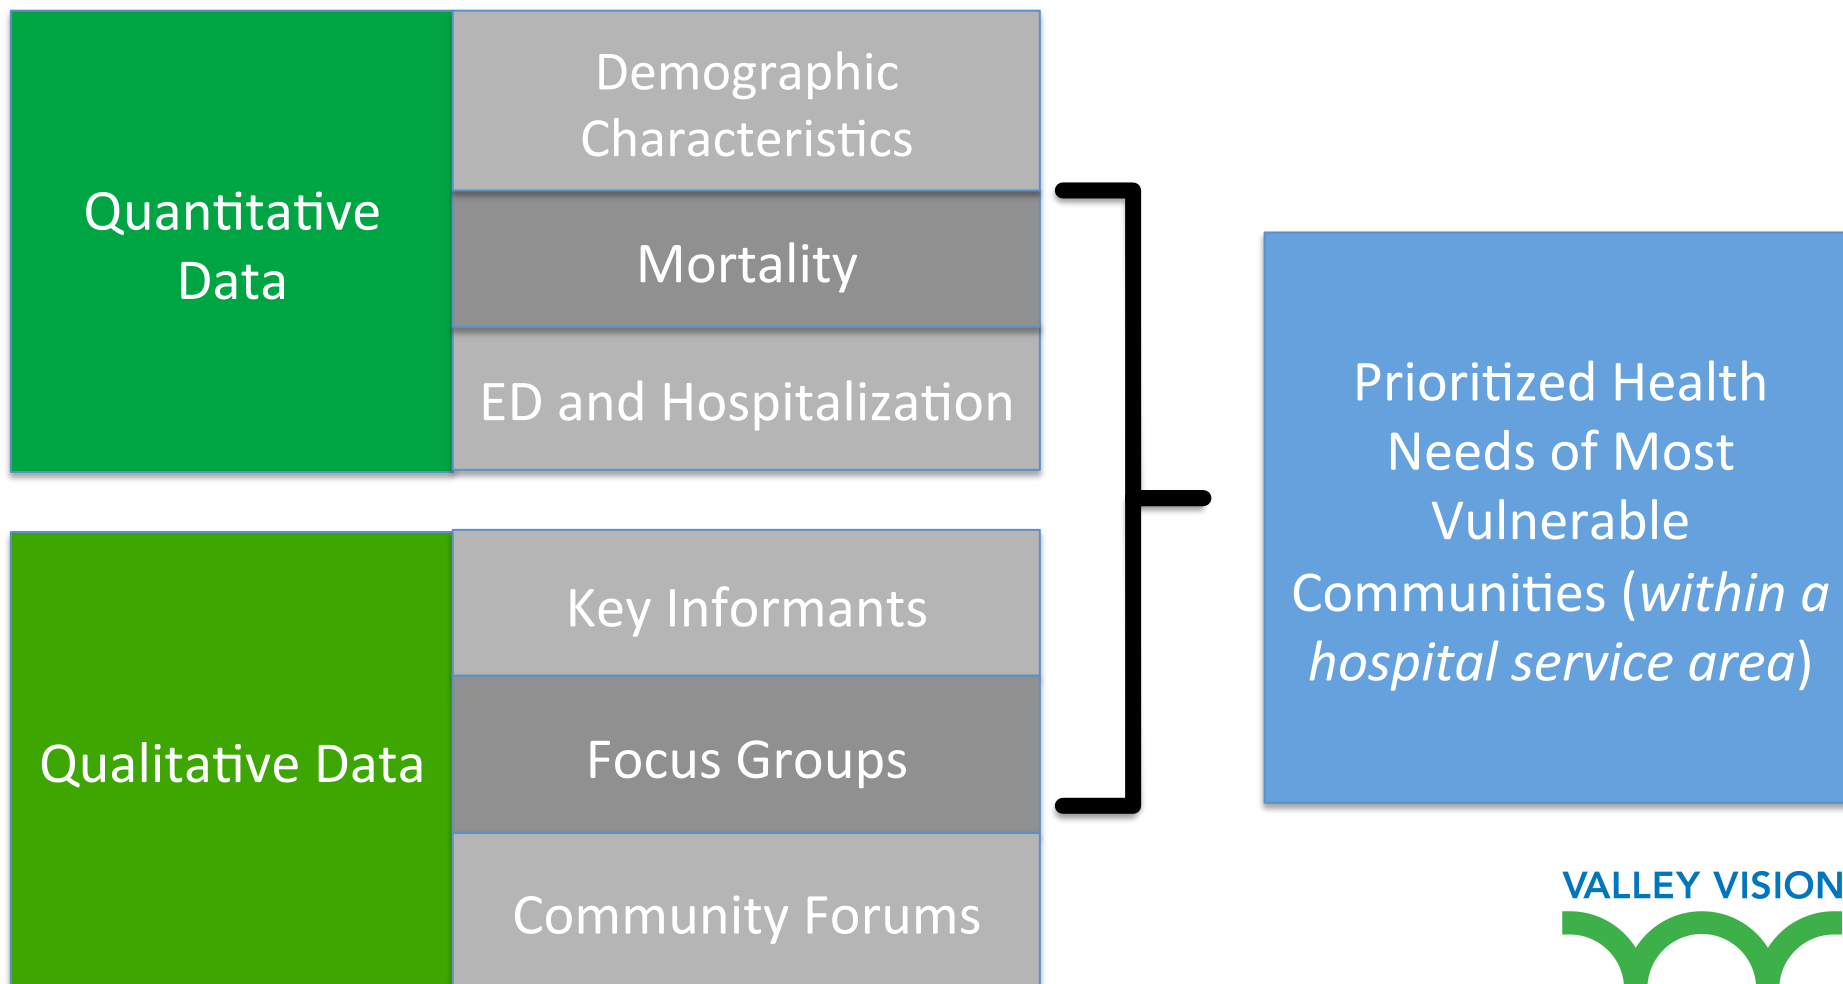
Quantitative Data

Demographic Characteristics

Mortality

ED and Hospitalization

Qualitative Data

Key Informants

Focus Groups

Community Forums

Prioritized Health Needs of Most Vulnerable Communities (*within a hospital service area*)

VALLEY VISION